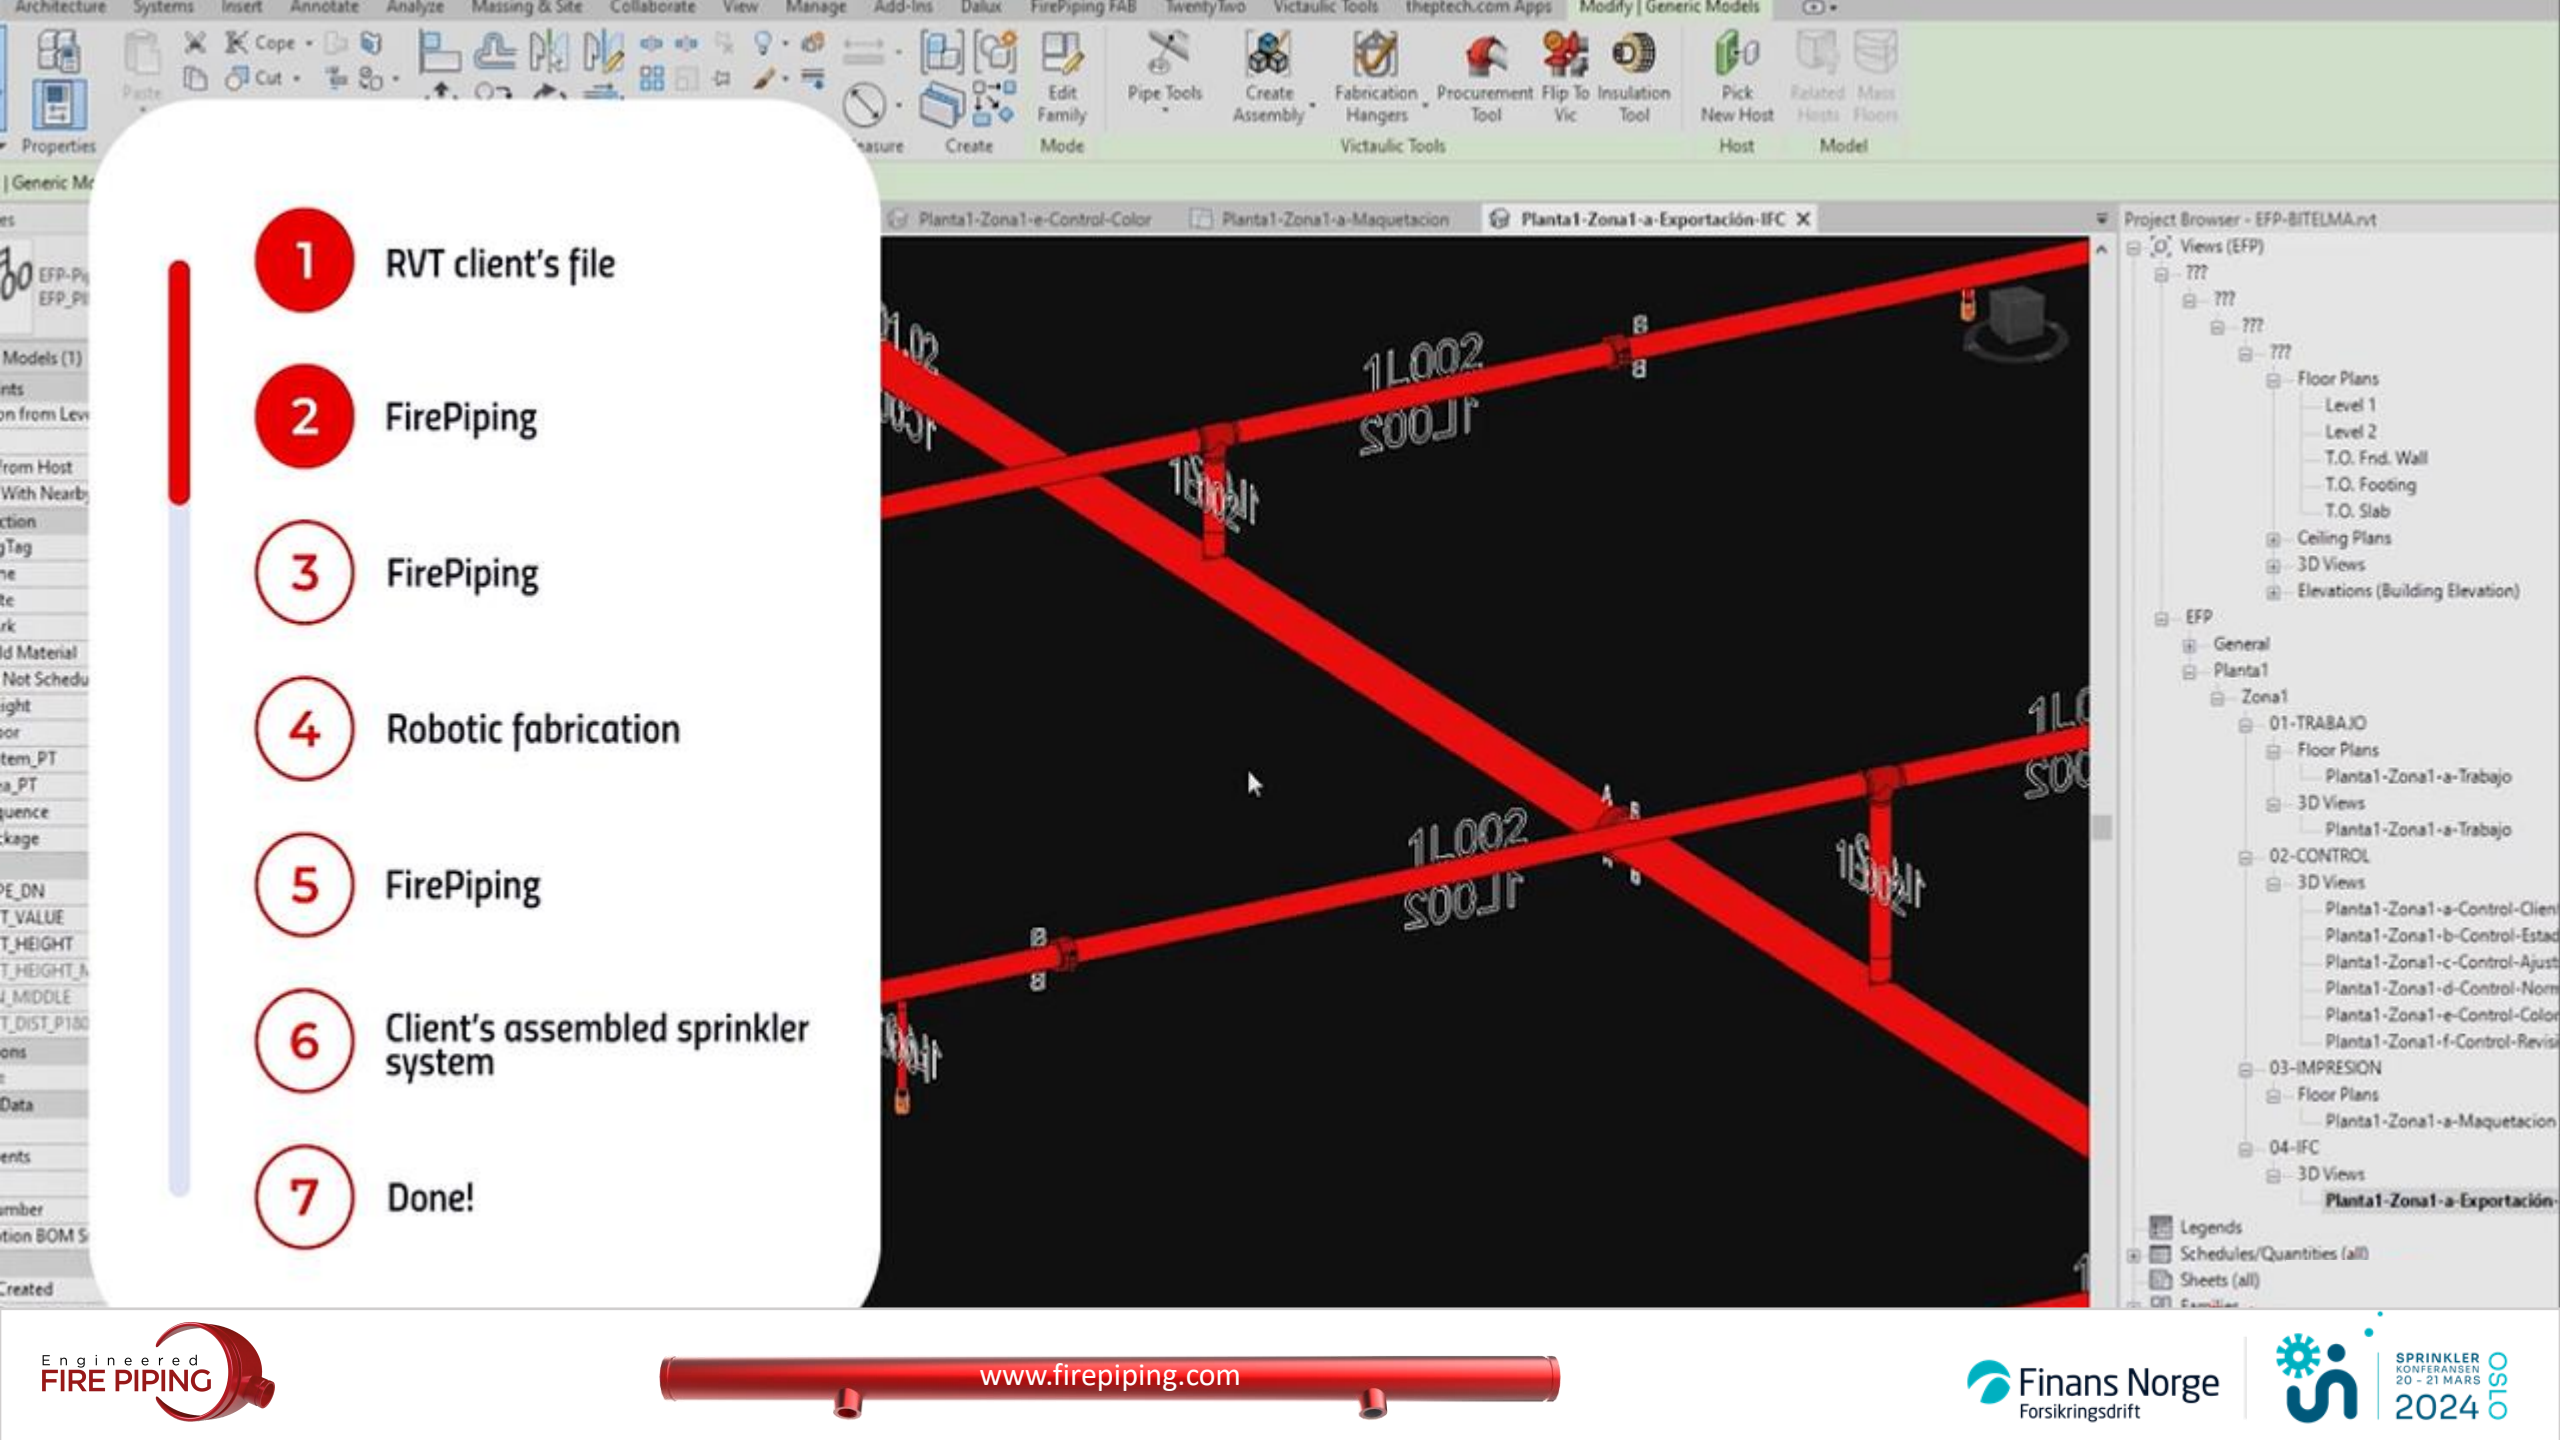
Architecture Systems Insert Annotate Analyze Massing & Site Collaborate View Manage Add-Ins Dalux FirePiping FAB TwentyTwo Victaulic Tools theptech.com Apps Modify | Generic Models

Properties Paste Cope Cut Measure Create Edit Family Mode Pipe Tools Create Assembly Fabrication Hangers Procurement Tool Flip To Vic Insulation Tool Victaulic Tools Pick New Host Host Related Hosts Mass Floors Model

| Generic Mo

Planta1-Zona1-e-Control-Color Planta1-Zona1-a-Maquetacion Planta1-Zona1-a-Exportación-IFC

1 RVT client's file

2 FirePiping

3 FirePiping

4 Robotic fabrication

5 FirePiping

6 Client's assembled sprinkler system

7 Done!

1L002 1L002

Project Browser - EFP-BITELMA.rvt
Views (EFP)
???
???
???
???
Floor Plans
Level 1
Level 2
T.O. Fnd. Wall
T.O. Footing
T.O. Slab
Ceiling Plans
3D Views
Elevations (Building Elevation)
EFP
General
Planta1
Zona1
01-TRABAJO
Floor Plans
Planta1-Zona1-a-Trabajo
3D Views
Planta1-Zona1-a-Trabajo
02-CONTROL
3D Views
Planta1-Zona1-a-Control-Clien
Planta1-Zona1-b-Control-Estad
Planta1-Zona1-c-Control-Ajust
Planta1-Zona1-d-Control-Nom
Planta1-Zona1-e-Control-Color
Planta1-Zona1-f-Control-Revis
03-IMPRESION
Floor Plans
Planta1-Zona1-a-Maquetacion
04-IFC
3D Views
Planta1-Zona1-a-Exportación-
Legends
Schedules/Quantities (all)
Sheets (all)

Engineered FIRE PIPING
www.firepiping.com
Finans Norge Forsikringsdrift
SPRINKLER KONFERANSEN 20 - 21 MARS 2024 OSLO